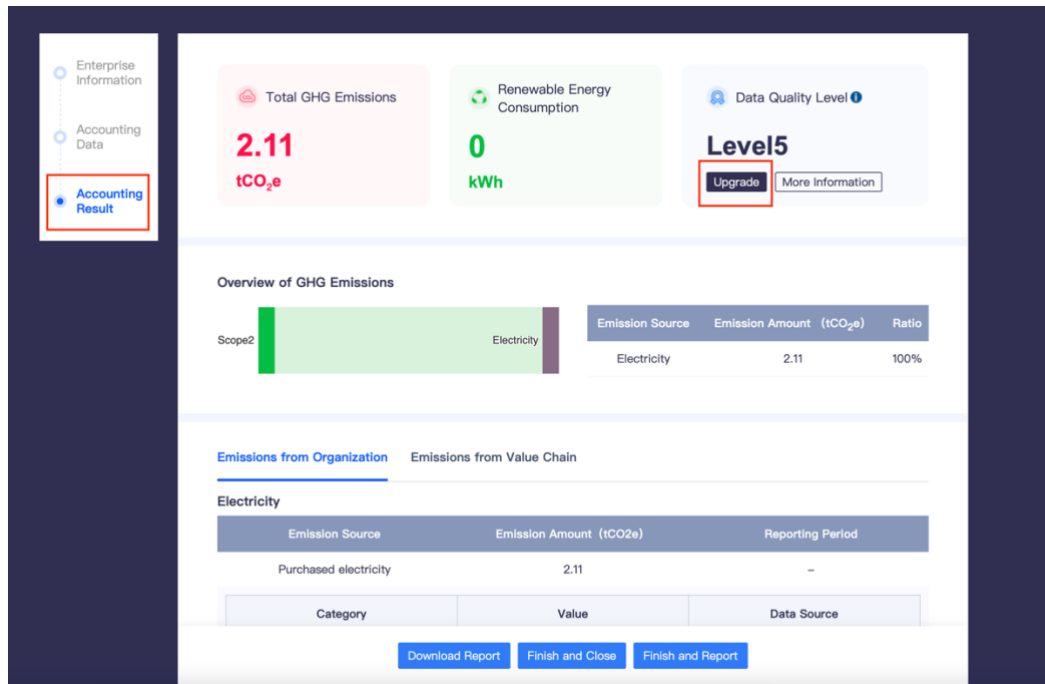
Enterprise Information

Accounting Data

Accounting Result

Total GHG Emissions

2.11

$tCO_2e$

Renewable Energy Consumption

0

kWh

Data Quality Level

Level5

Upgrade

More Information

Overview of GHG Emissions

Scope2

Electricity

| Emission Source | Emission Amount （$tCO_2e$） | Ratio |
|---|---|---|
| Electricity | 2.11 | 100% |

Emissions from Organization

Emissions from Value Chain

Electricity

| Emission Source | Emission Amount（tCO2e） | Reporting Period |
|---|---|---|
| Purchased electricity | 2.11 | – |

| Category | Value | Data Source |
|---|---|---|

Download Report

Finish and Close

Finish and Report